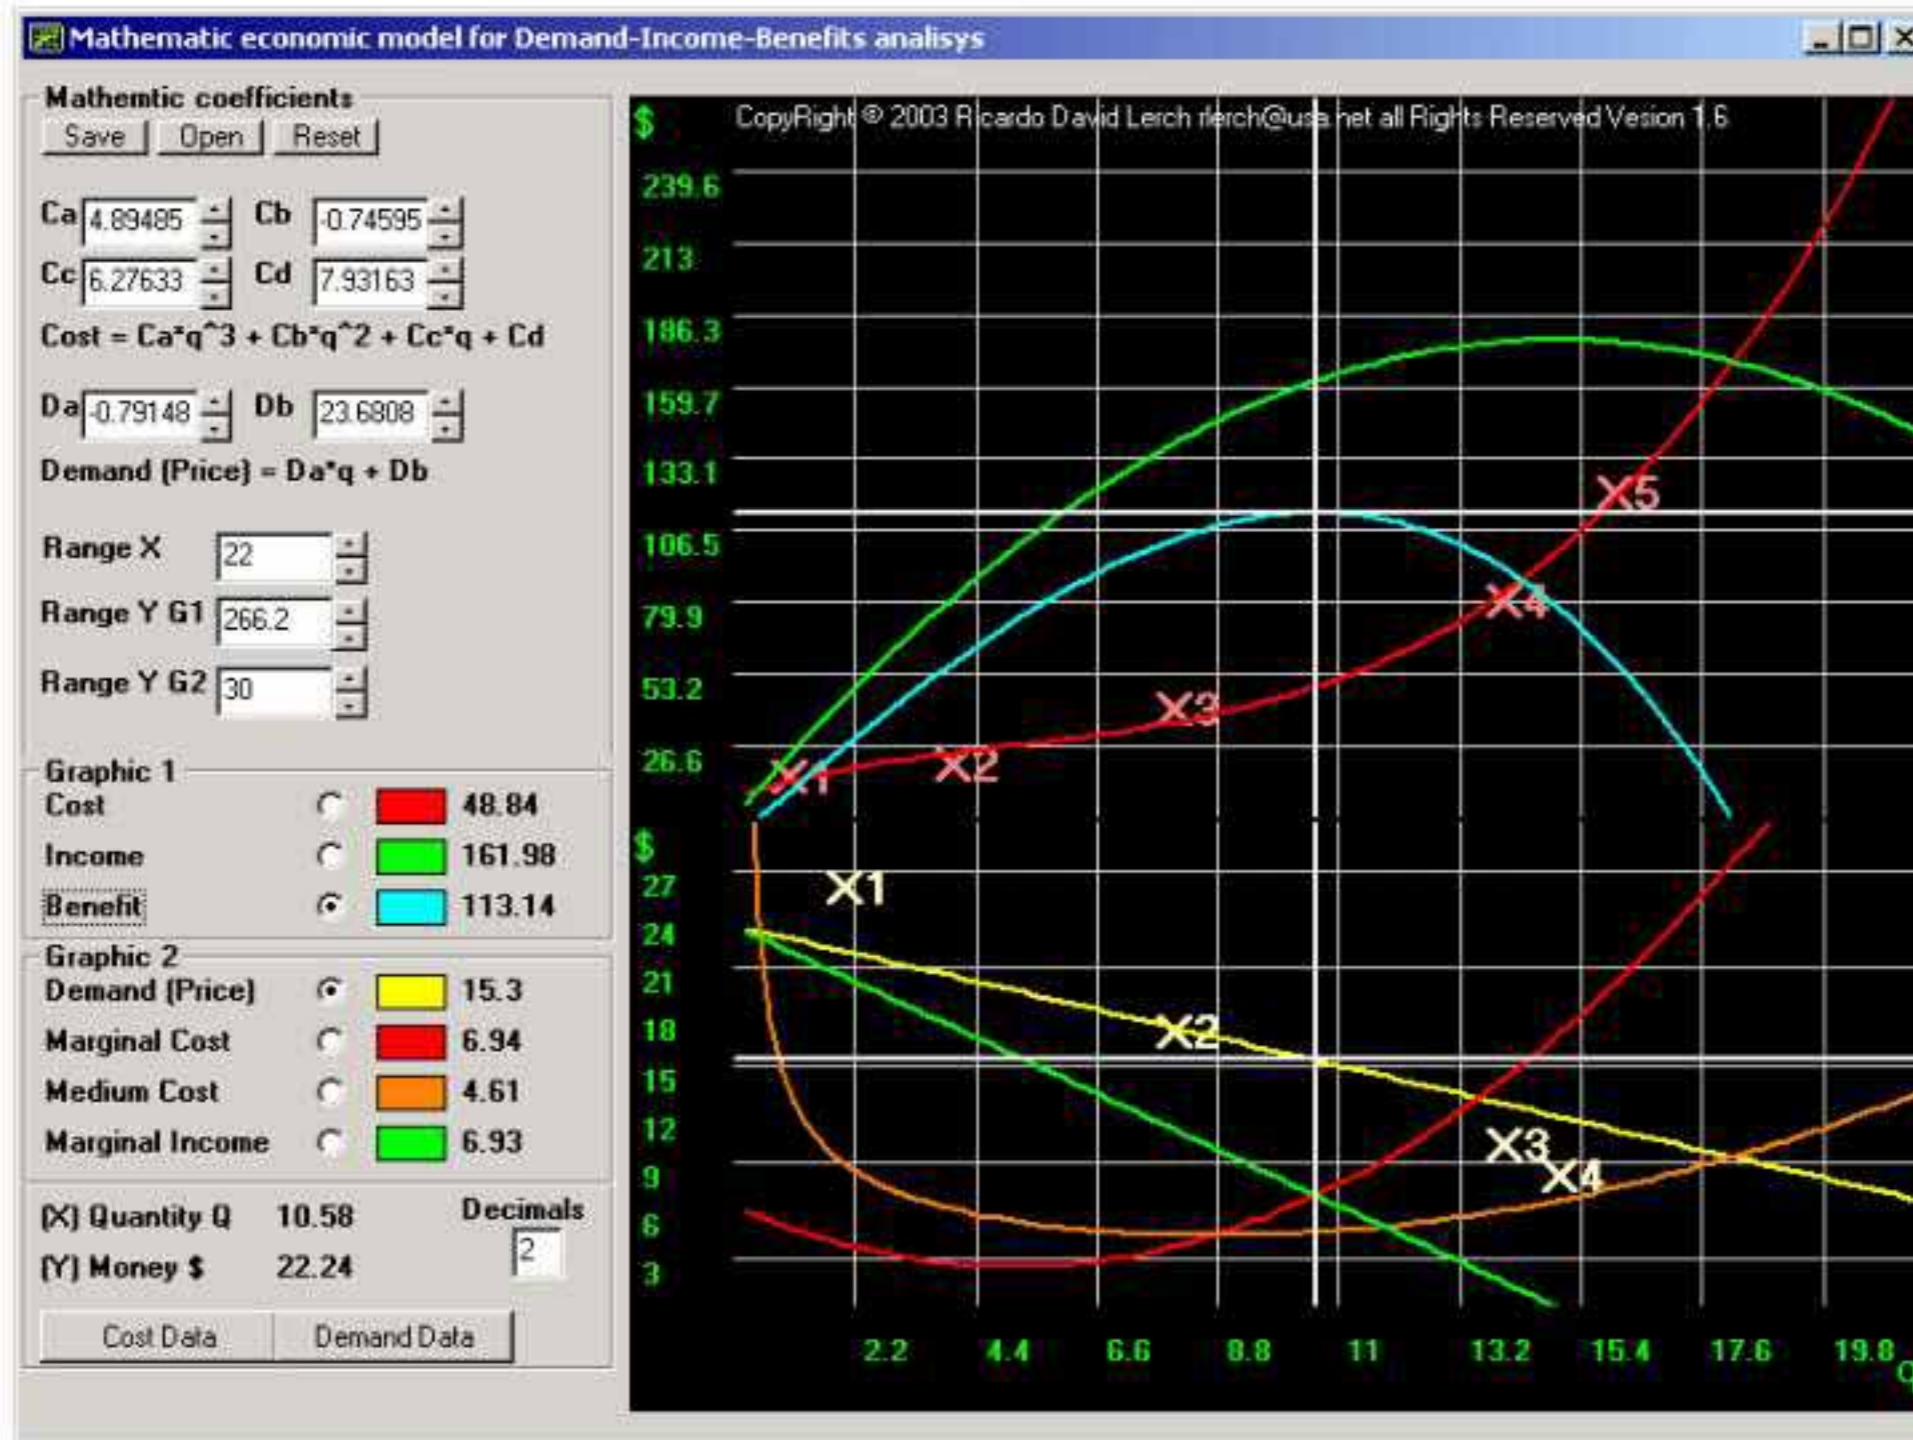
Mathematic economic model for Demand-Income-Benefits analisys

Mathemtic coefficients
Save Open Reset

Ca 4.89485 Cb -0.74595
Cc 6.27633 Cd 7.93163
Cost = Ca*q^3 + Cb*q^2 + Cc*q + Cd

Da -0.79148 Db 23.6808
Demand (Price) = Da*q + Db

Range X 22
Range Y G1 266.2
Range Y G2 30

Graphic 1
Cost 48.84
Income 161.98
Benefit 113.14

Graphic 2
Demand (Price) 15.3
Marginal Cost 6.94
Medium Cost 4.61
Marginal Income 6.93

(X) Quantity Q 10.58
(Y) Money $ 22.24
Decimals 2

Cost Data Demand Data

CopyRight © 2003 Ricardo David Lerch rlerch@usa.net all Rights Reserved Vesion 1.6

$
239.6
213
186.3
159.7
133.1
106.5
79.9
53.2
26.6

X5 X4 X3 X2 X1

$
27
24
21
18
15
12
9
6
3

X1 X2 X3 X4

2.2 4.4 6.6 8.8 11 13.2 15.4 17.6 19.8